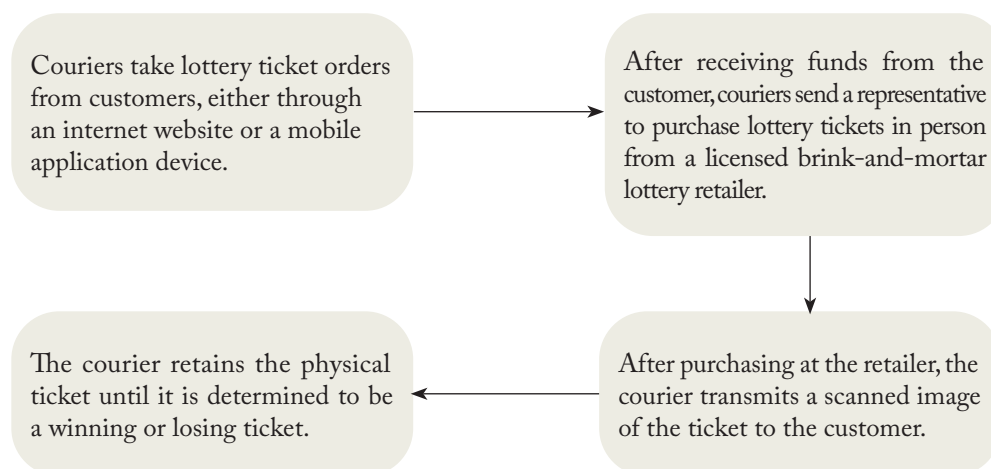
Couriers take lottery ticket orders from customers, either through an internet website or a mobile application device.

After receiving funds from the customer, couriers send a representative to purchase lottery tickets in person from a licensed brink-and-mortar lottery retailer.

After purchasing at the retailer, the courier transmits a scanned image of the ticket to the customer.

The courier retains the physical ticket until it is determined to be a winning or losing ticket.